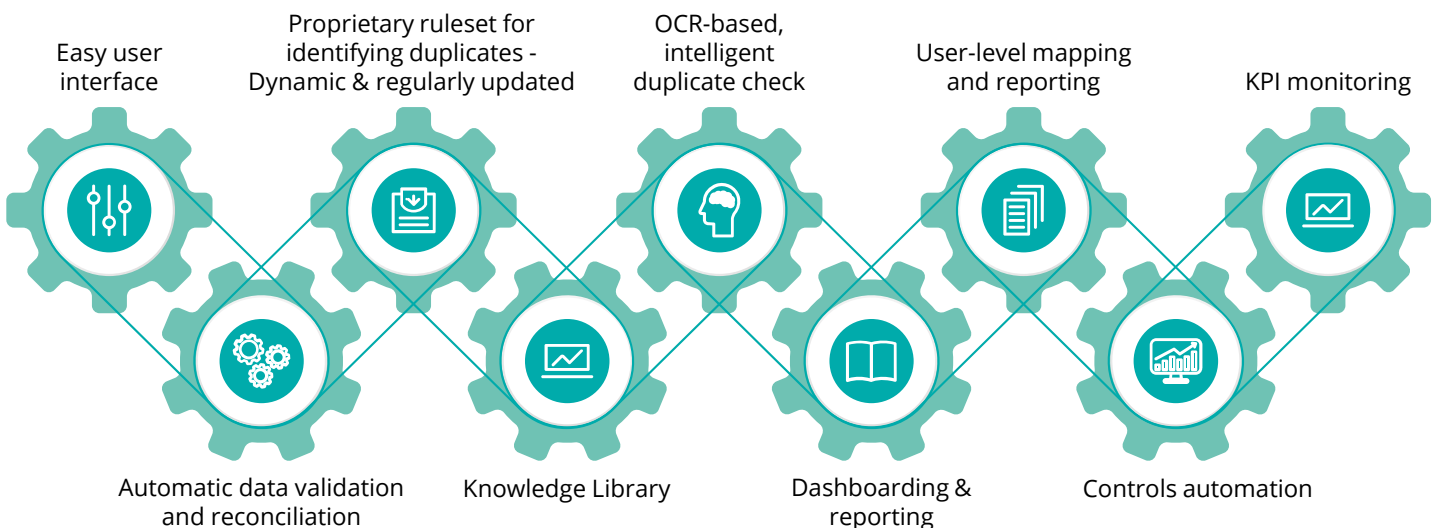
Easy user interface

Proprietary ruleset for identifying duplicates - Dynamic & regularly updated

OCR-based, intelligent duplicate check

User-level mapping and reporting

KPI monitoring

Automatic data validation and reconciliation

Knowledge Library

Dashboarding & reporting

Controls automation